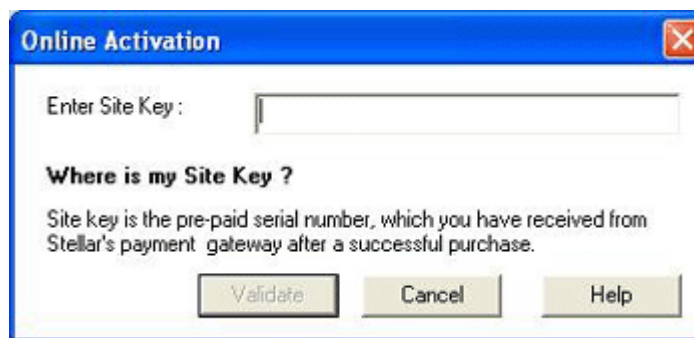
Online Activation

Enter Site Key :

Where is my Site Key ?

Site key is the pre-paid serial number, which you have received from Stellar's payment gateway after a successful purchase.

Validate

Cancel

Help